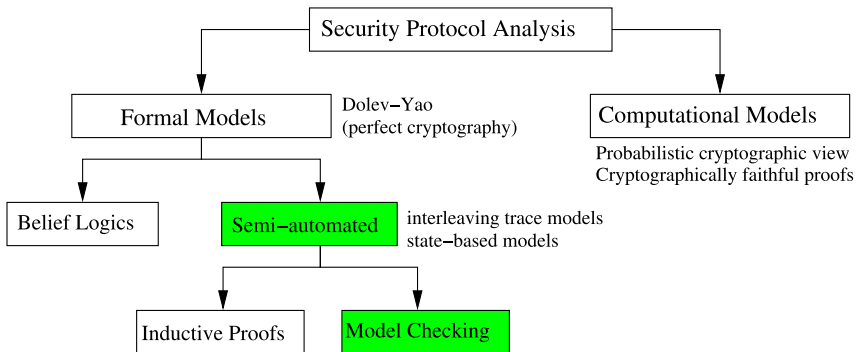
Security Protocol Analysis

Formal Models

Dolev–Yao
(perfect cryptography)

Computational Models

Probabilistic cryptographic view
Cryptographically faithful proofs

Belief Logics

Semi–automated

interleaving trace models
state–based models

Inductive Proofs

Model Checking